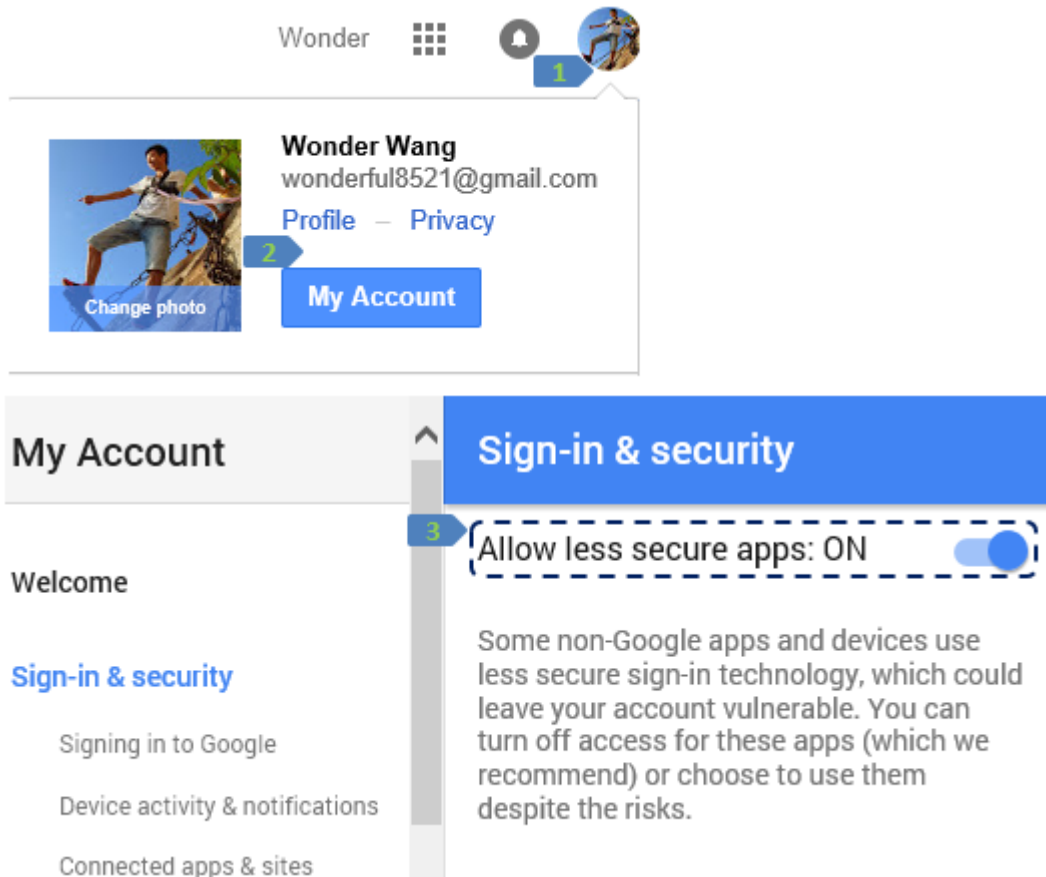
Wonder

1

Wonder Wang
wonderful8521@gmail.com
Profile – Privacy

2

Change photo

My Account

My Account

Welcome

Sign-in & security

Signing in to Google

Device activity & notifications

Connected apps & sites

Sign-in & security

3

Allow less secure apps: ON

Some non-Google apps and devices use less secure sign-in technology, which could leave your account vulnerable. You can turn off access for these apps (which we recommend) or choose to use them despite the risks.